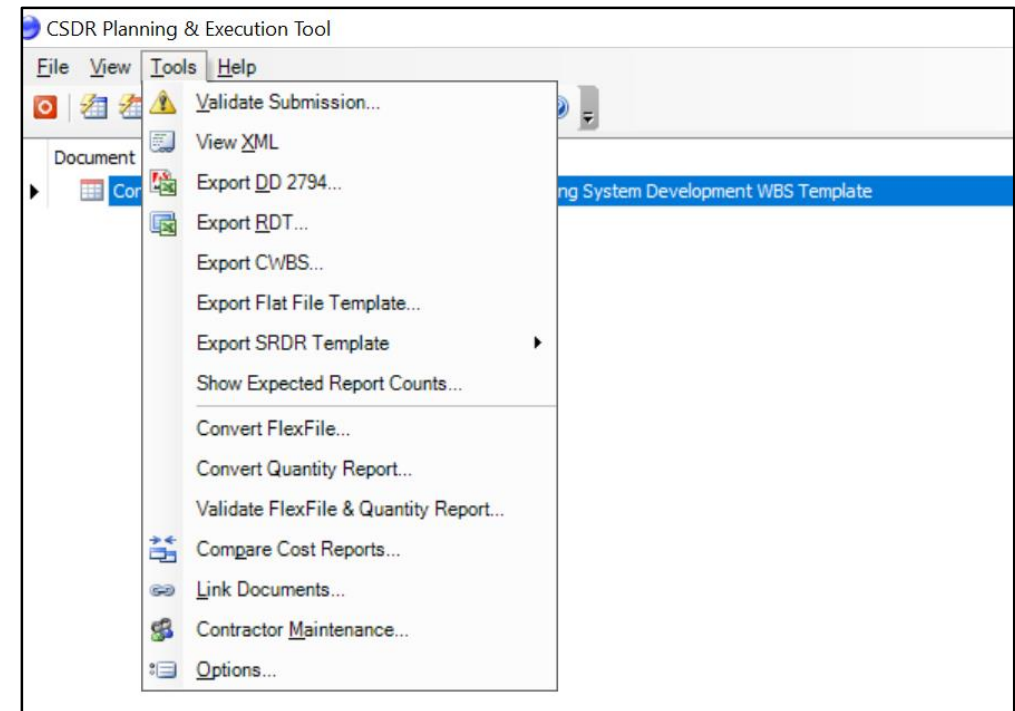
CSDR Planning & Execution Tool

File View Tools Help

Document

Con

ng System Development WBS Template

Validate Submission...
View XML
Export DD 2794...
Export RDT...
Export CWBS...
Export Flat File Template...
Export SRDR Template
Show Expected Report Counts...
Convert FlexFile...
Convert Quantity Report...
Validate FlexFile & Quantity Report...
Compare Cost Reports...
Link Documents...
Contractor Maintenance...
Options...